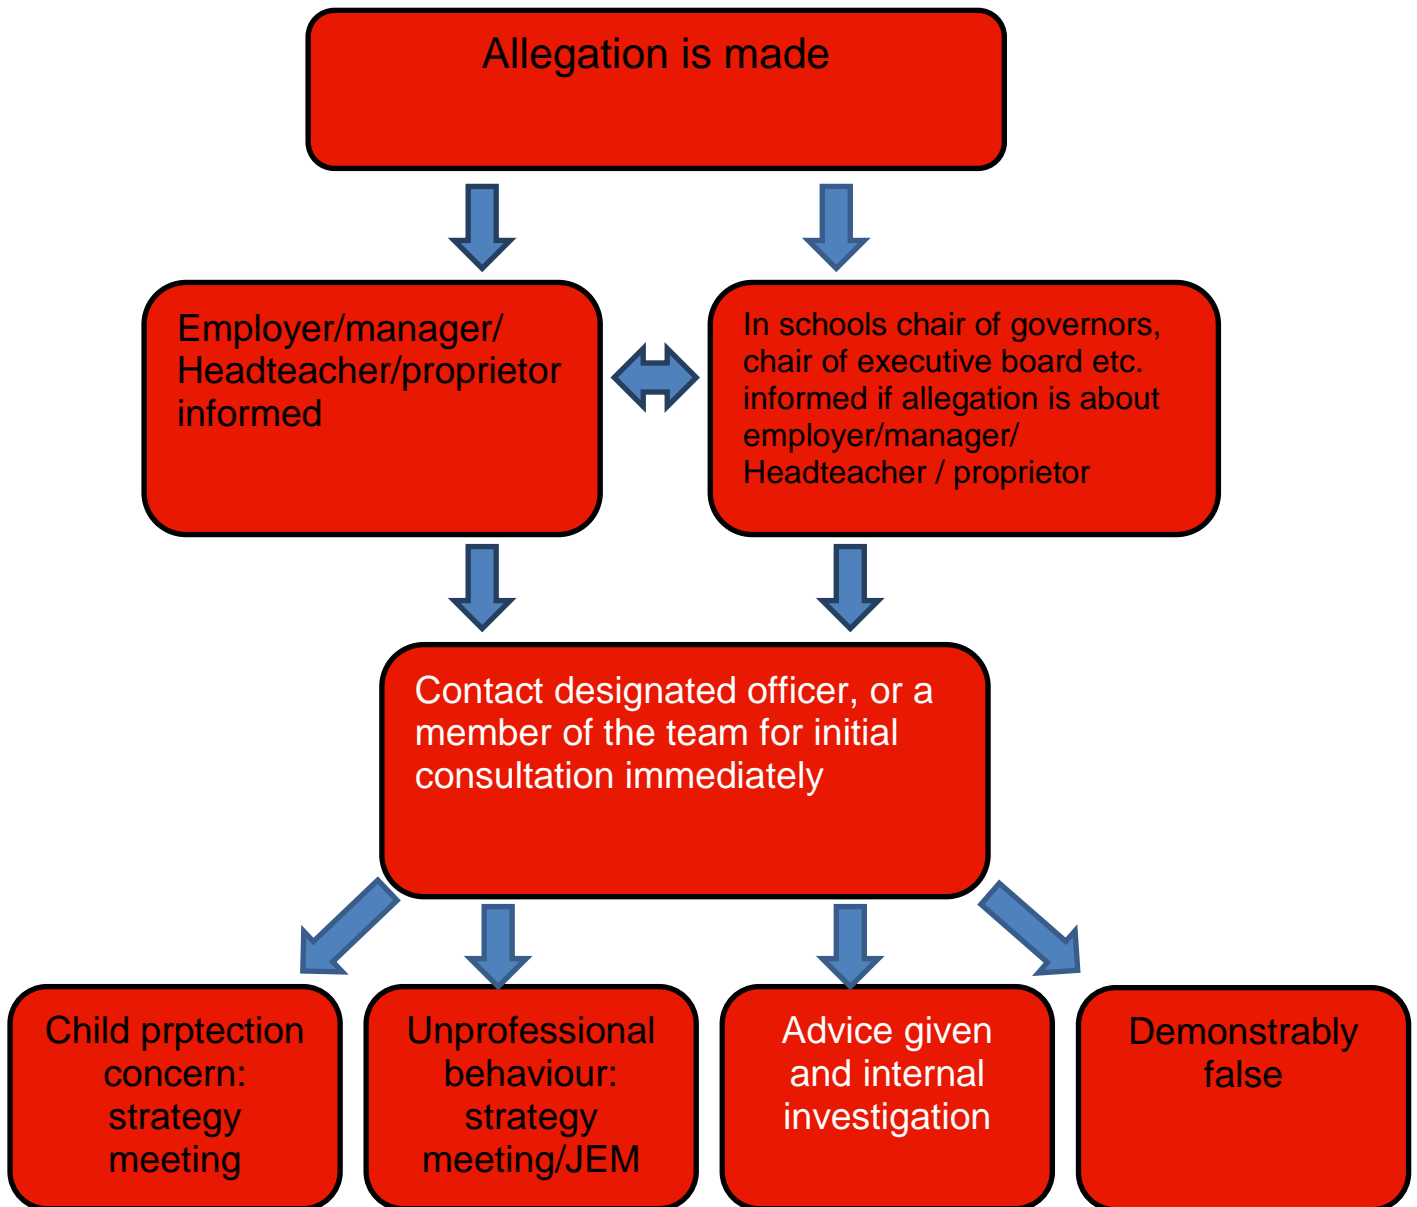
Allegation is made

Employer/manager/ Headteacher/proprietor informed

In schools chair of governors, chair of executive board etc. informed if allegation is about employer/manager/ Headteacher / proprietor

Contact designated officer, or a member of the team for initial consultation immediately

Child prptection concern: strategy meeting

Unprofessional behaviour: strategy meeting/JEM

Advice given and internal investigation

Demonstrably false